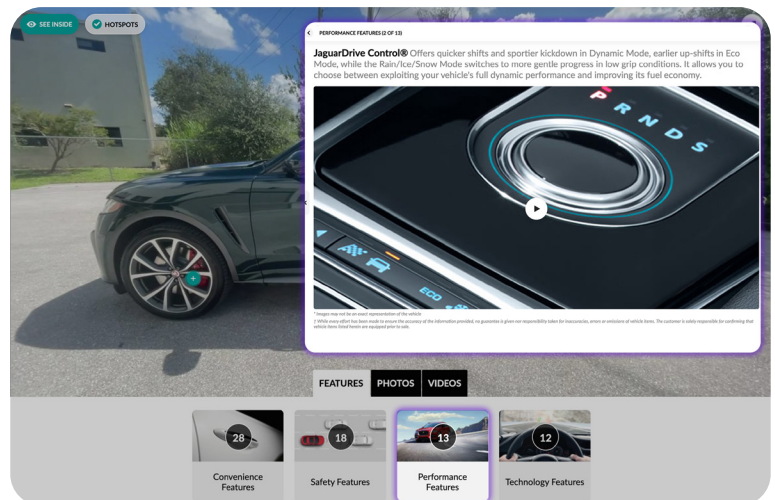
SEE INSIDE
HOTSPOTS

PERFORMANCE FEATURES (2 OF 13)

JaguarDrive Control® Offers quicker shifts and sportier kickdown in Dynamic Mode, earlier up-shifts in Eco Mode, while the Rain/Ice/Snow Mode switches to more gentle progress in low grip conditions. It allows you to choose between exploiting your vehicle's full dynamic performance and improving its fuel economy.

P R N D S

ECO

* Images may not be an exact representation of the vehicle
† While every effort has been made to ensure the accuracy of the information provided, no guarantee is given nor responsibility taken for inaccuracies, errors or omissions of vehicle items. The customer is solely responsible for confirming that vehicle items listed herein are equipped prior to sale.

FEATURES PHOTOS VIDEOS

28
Convenience Features

18
Safety Features

13
Performance Features

12
Technology Features